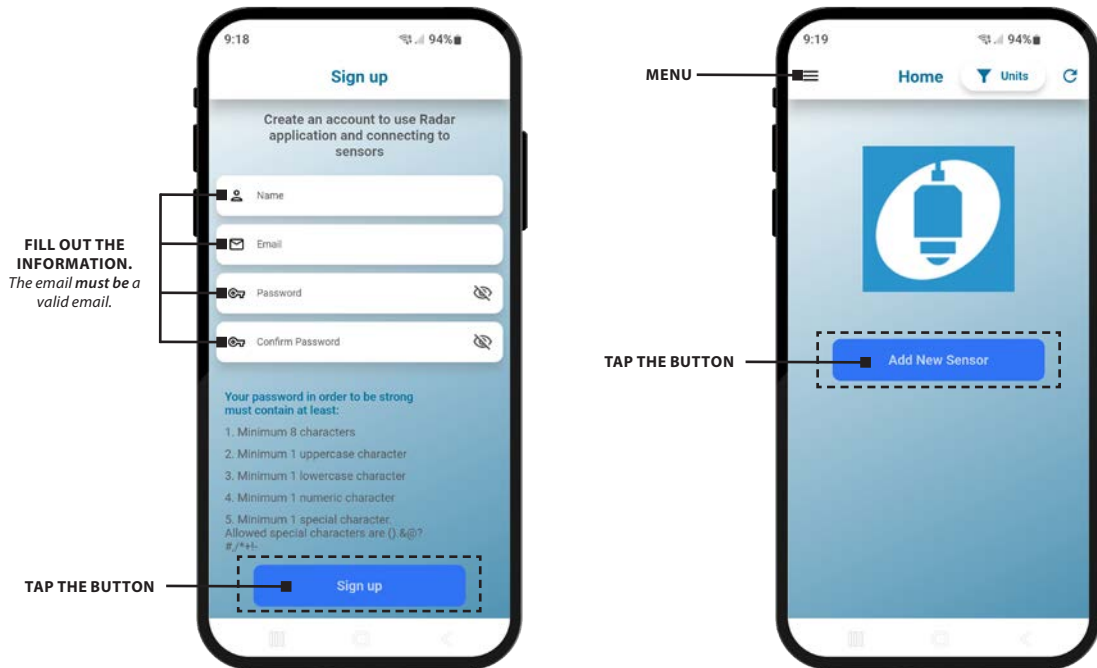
9:18

94%

Sign up

Create an account to use Radar application and connecting to sensors

Name

Email

Password

Confirm Password

FILL OUT THE INFORMATION.
*The email* ***must be*** *a valid email.*

Your password in order to be strong must contain at least:

1. Minimum 8 characters

2. Minimum 1 uppercase character

3. Minimum 1 lowercase character

4. Minimum 1 numeric character

5. Minimum 1 special character. Allowed special characters are ().&@?#,/*+!-

TAP THE BUTTON

Sign up

9:19

94%

MENU

Home

Units

TAP THE BUTTON

Add New Sensor